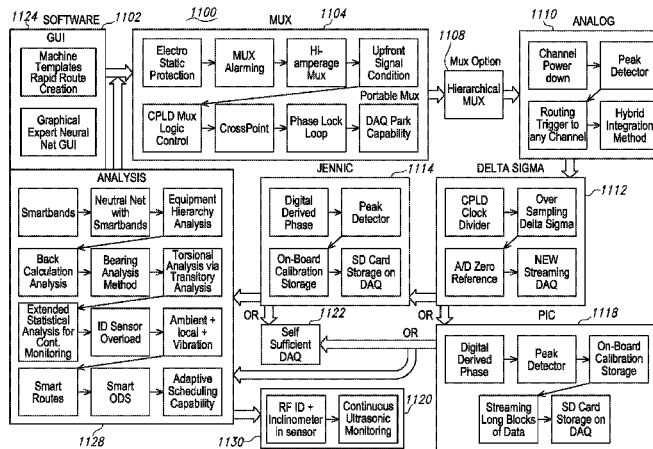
1124 SOFTWARE 1102
GUI
Machine Templates Rapid Route Creation
Graphical Expert Neural Net GUI

1100 MUX 1104
Electro Static Protection
MUX Alarming
Hi-amperage Mux
Upfront Signal Condition
Portable Mux
CPLD Mux Logic Control
CrossPoint
Phase Lock Loop
DAQ Park Capability

1108 Mux Option
Hierarchical MUX

1110 ANALOG
Channel Power down
Peak Detector
Routing Trigger to any Channel
Hybrid Integration Method

ANALYSIS
Smartbands
Neutral Net with Smartbands
Equipment Hierarchy Analysis
Back Calculation Analysis
Bearing Analysis Method
Torsional Analysis via Transitory Analysis
Extended Statistical Analysis for Cont. Monitoring
ID Sensor Overload
Ambient + local + Vibration
Smart Routes
Smart ODS
Adaptive Scheduling Capability
1128

JENNIC 1114
Digital Derived Phase
Peak Detector
On-Board Calibration Storage
SD Card Storage on DAQ

DELTA SIGMA
1112
CPLD Clock Divider
Over Sampling Delta Sigma
A/D Zero Reference
NEW Streaming DAQ

OR
OR
OR
1122
Self Sufficient DAQ

PIC 1118
Digital Derived Phase
Peak Detector
On-Board Calibration Storage
Streaming Long Blocks of Data
SD Card Storage on DAQ

1130
RF ID + Inclinometer in sensor
Continuous Ultrasonic Monitoring
1120